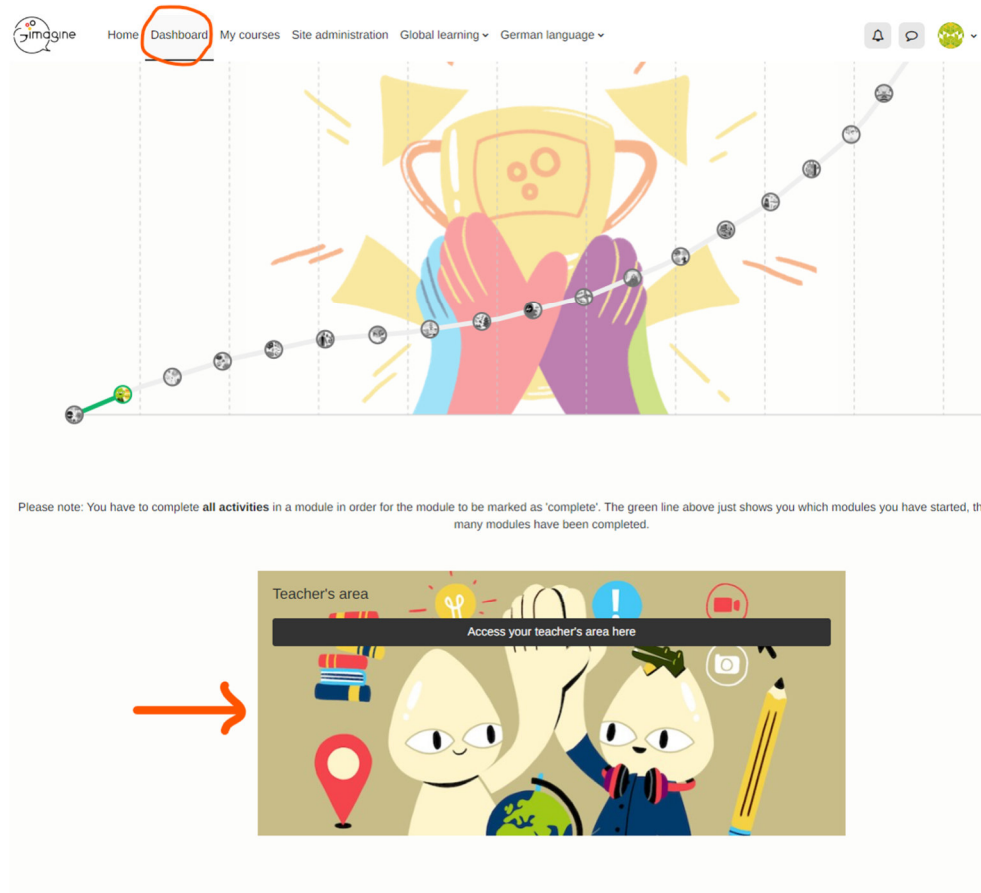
imagine

Home Dashboard My courses Site administration Global learning German language

Please note: You have to complete **all activities** in a module in order for the module to be marked as 'complete'. The green line above just shows you which modules you have started, th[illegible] many modules have been completed.

Teacher's area

Access your teacher's area here